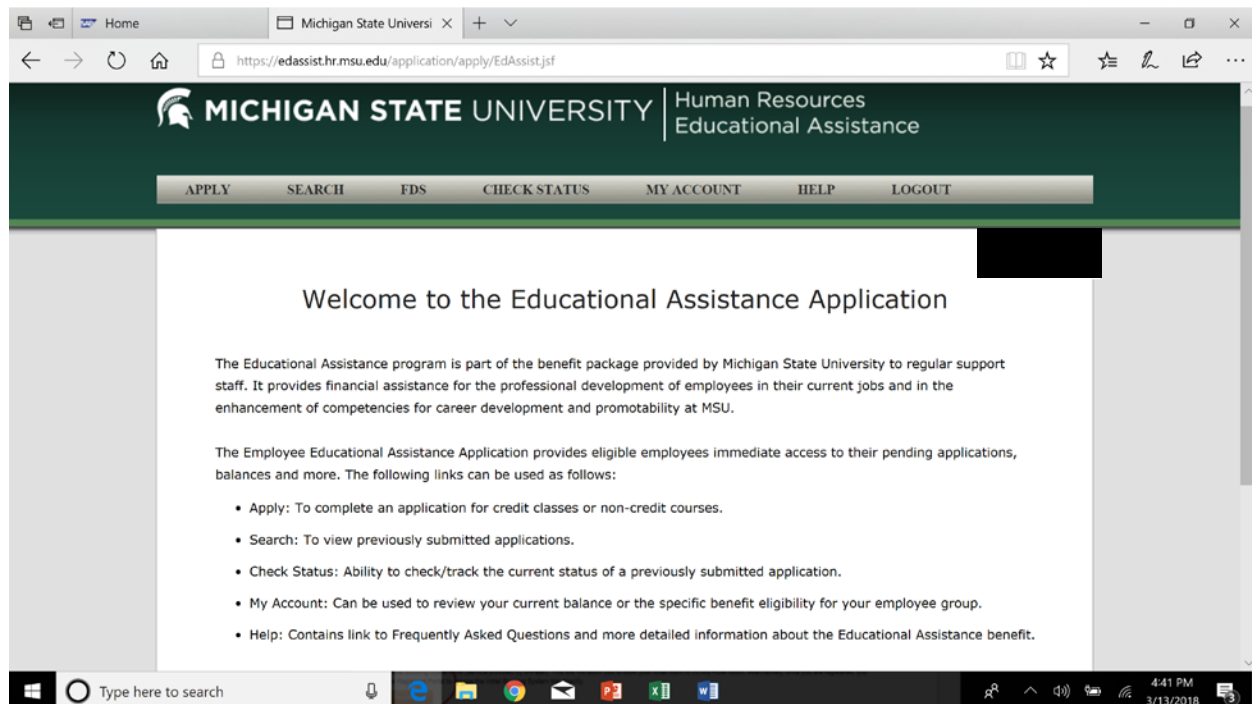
Home

Michigan State Universi

https://edassist.hr.msu.edu/application/apply/EdAssist.jsf

MICHIGAN STATE UNIVERSITY | Human Resources Educational Assistance

APPLY SEARCH FDS CHECK STATUS MY ACCOUNT HELP LOGOUT

Welcome to the Educational Assistance Application

The Educational Assistance program is part of the benefit package provided by Michigan State University to regular support staff. It provides financial assistance for the professional development of employees in their current jobs and in the enhancement of competencies for career development and promotability at MSU.

The Employee Educational Assistance Application provides eligible employees immediate access to their pending applications, balances and more. The following links can be used as follows:

• Apply: To complete an application for credit classes or non-credit courses.

• Search: To view previously submitted applications.

• Check Status: Ability to check/track the current status of a previously submitted application.

• My Account: Can be used to review your current balance or the specific benefit eligibility for your employee group.

• Help: Contains link to Frequently Asked Questions and more detailed information about the Educational Assistance benefit.

Type here to search

4:41 PM
3/13/2018

3